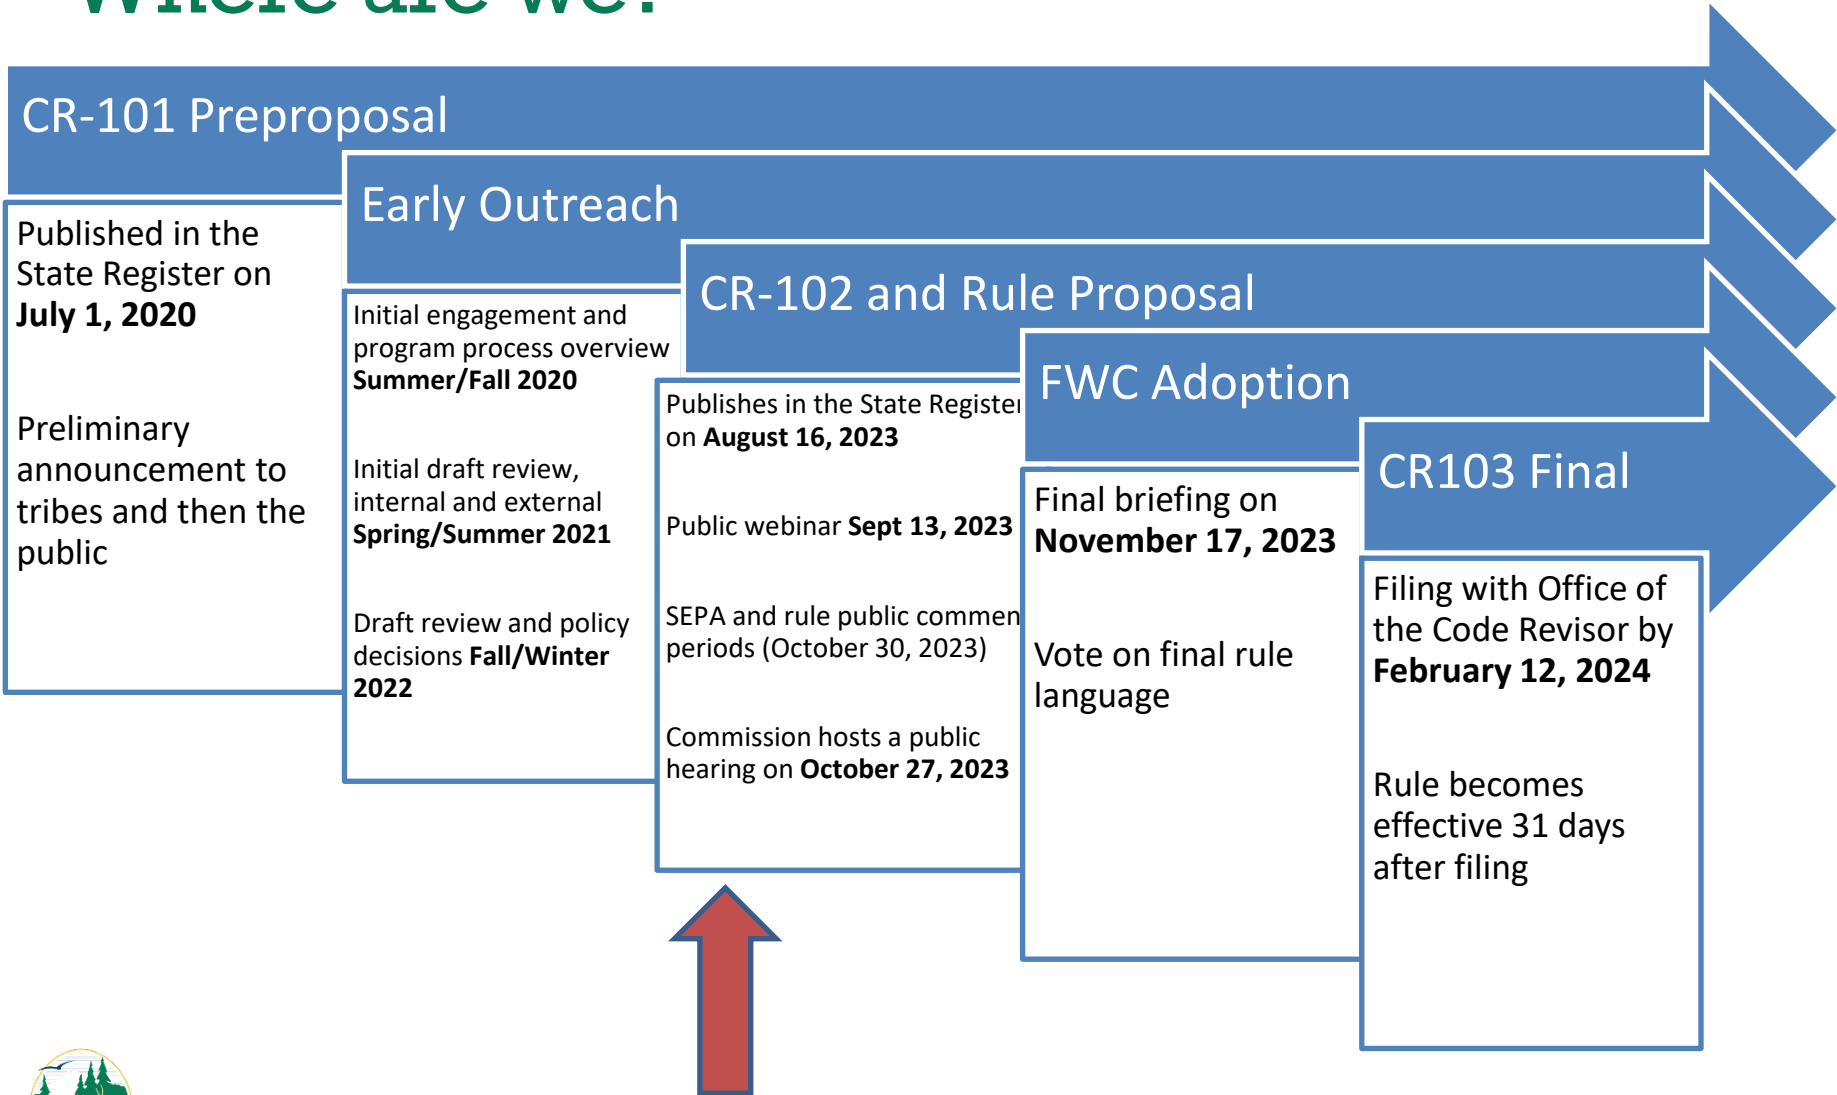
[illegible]

CR-101 Preproposal

Published in the State Register on **July 1, 2020**

Preliminary announcement to tribes and then the public

Early Outreach

Initial engagement and program process overview **Summer/Fall 2020**

Initial draft review, internal and external **Spring/Summer 2021**

Draft review and policy decisions **Fall/Winter 2022**

CR-102 and Rule Proposal

Publishes in the State Register on **August 16, 2023**

Public webinar **Sept 13, 2023**

SEPA and rule public commen periods (October 30, 2023)

Commission hosts a public hearing on **October 27, 2023**

FWC Adoption

Final briefing on **November 17, 2023**

Vote on final rule language

CR103 Final

Filing with Office of the Code Revisor by **February 12, 2024**

Rule becomes effective 31 days after filing